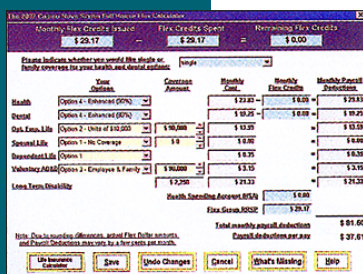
The 2007 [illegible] Flex Calculator

Monthly Flex Credits Issued | Flex Credits Spent | Remaining Flex Credits

$23.17 – $23.17 = $0.00

Please indicate whether you would like single or family coverage for your health and dental options: single

| | Your Option | Coverage Amount | Monthly Cost | Monthly Flex Credits | Monthly Payroll Deductions |
|---|---|---|---|---|---|
| Health | Option 4 - Enhanced (80%) | | $23.87 | $0.00 | $23.8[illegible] |
| Dental | Option 4 - Enhanced (80%) | | $18.25 | $0.00 | $18.2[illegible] |
| Opt. Emp. Life | Option 2 - Units of $10,000 | $10,000 | $13.35 | | $13.3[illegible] |
| Spousal Life | Option 1 - No Coverage | $0 | $0.00 | | $0.0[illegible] |
| Dependent Life | Option 1 | | $0.00 | | $0.0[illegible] |
| Voluntary AD&D | Option 2D - Employee & Family | $10,000 | $3.15 | | $3.1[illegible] |
| Long Term Disability | | $2,250 | $21.83 | | $21.8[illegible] |

Health Spending Account (HSA) $0.00

Flex Group RRSP $23.17

Total monthly payroll deductions $81.6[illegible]

Payroll deduction per pay $37.6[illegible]

Note: Due to rounding differences, actual Flex Dollar amounts and Payroll Deductions may vary by a few cents per month.

Life Insurance Calculator | Save | Undo Changes | Cancel | What's Missing | Help